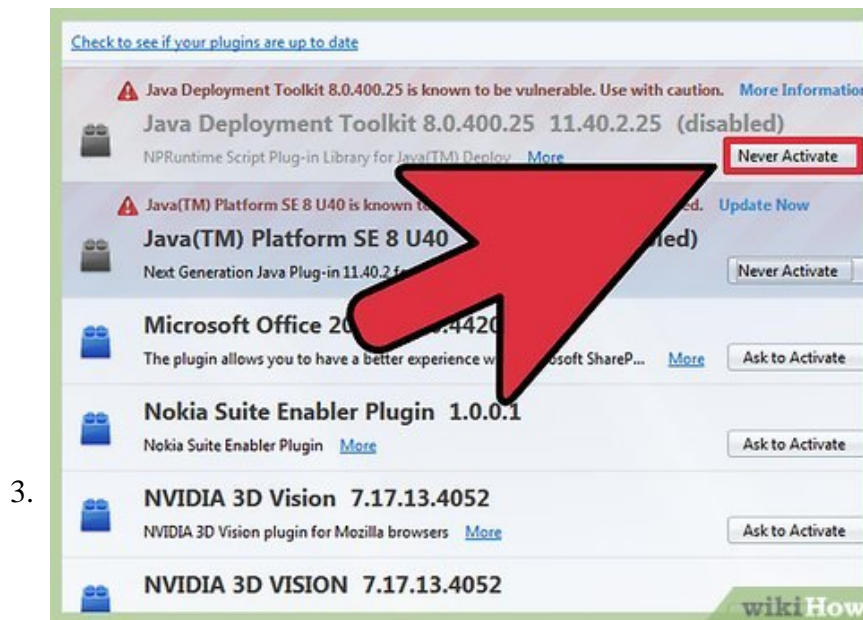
3.

Check to see if your plugins are up to date

Java Deployment Toolkit 8.0.400.25 is known to be vulnerable. Use with caution. More Informatio

Java Deployment Toolkit 8.0.400.25 11.40.2.25 (disabled)

NPRuntime Script Plug-in Library for Java(TM) Deploy More

Never Activate

Java(TM) Platform SE 8 U40 is known t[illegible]d. Update Now

Java(TM) Platform SE 8 U40 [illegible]led)

Next Generation Java Plug-in 11.40.2 f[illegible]

Never Activate

Microsoft Office 20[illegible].442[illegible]

The plugin allows you to have a better experience w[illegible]osoft ShareP... More

Ask to Activate

Nokia Suite Enabler Plugin 1.0.0.1

Nokia Suite Enabler Plugin More

Ask to Activate

NVIDIA 3D Vision 7.17.13.4052

NVIDIA 3D Vision plugin for Mozilla browsers More

Ask to Activate

NVIDIA 3D VISION 7.17.13.4052

wikiHow